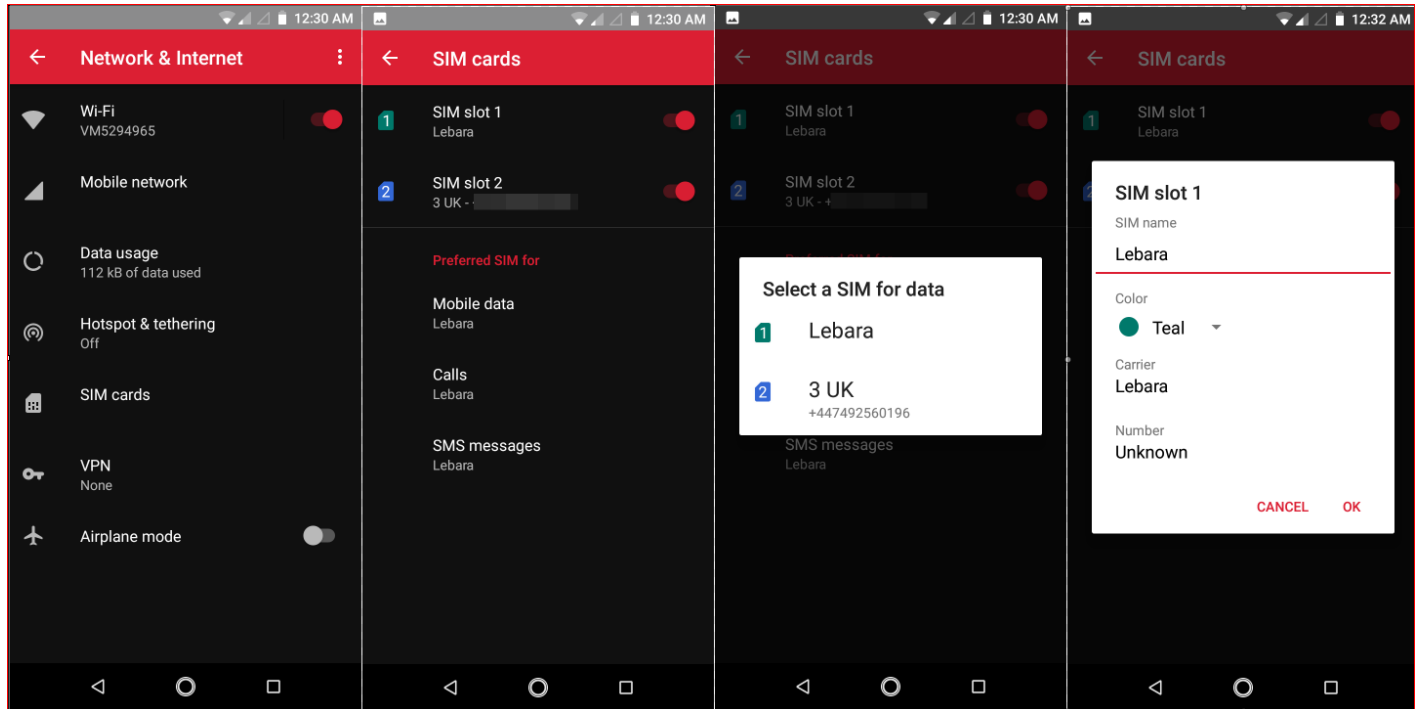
12:30 AM

Network & Internet

Wi-Fi
VM5294965

Mobile network

Data usage
112 kB of data used

Hotspot & tethering
Off

SIM cards

VPN
None

Airplane mode

12:30 AM

SIM cards

1 SIM slot 1
Lebara

2 SIM slot 2
3 UK - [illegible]

Preferred SIM for

Mobile data
Lebara

Calls
Lebara

SMS messages
Lebara

12:30 AM

SIM cards

1 SIM slot 1
Lebara

2 SIM slot 2
3 UK - + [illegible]

Select a SIM for data

1 Lebara

2 3 UK
+447492560196

SMS messages
Lebara

12:32 AM

SIM cards

1 SIM slot 1
Lebara

SIM slot 1

SIM name
Lebara

Color
Teal

Carrier
Lebara

Number
Unknown

CANCEL OK